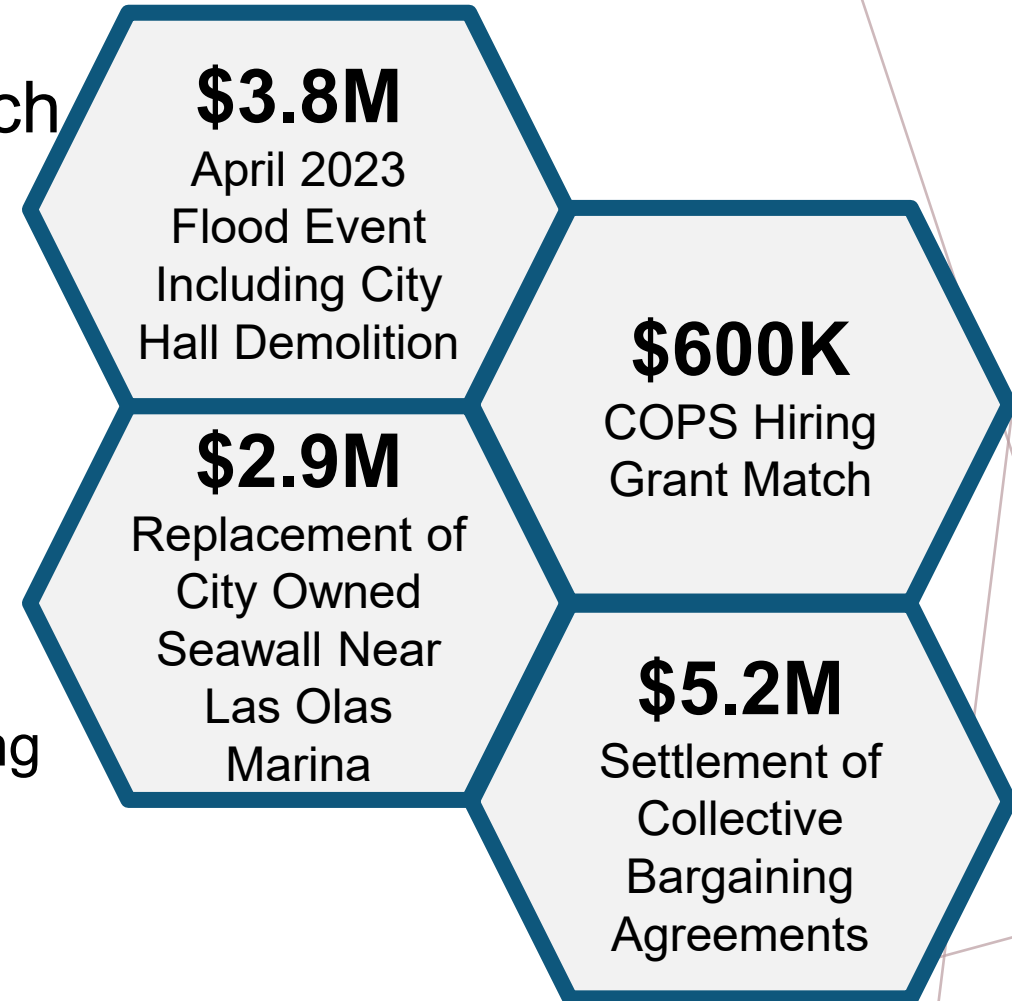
ch

$3.8M
April 2023 Flood Event Including City Hall Demolition

$600K
COPS Hiring Grant Match

$2.9M
Replacement of City Owned Seawall Near Las Olas Marina

ng

$5.2M
Settlement of Collective Bargaining Agreements